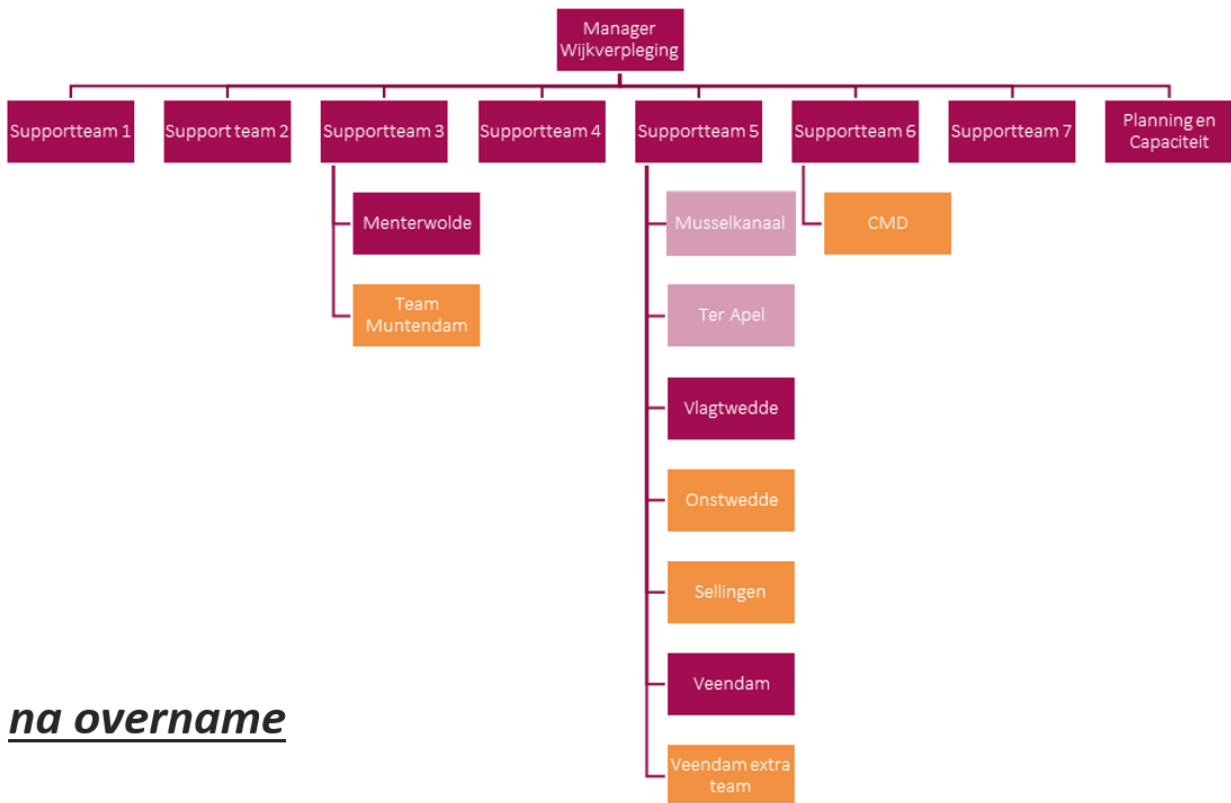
Manager Wijkverpleging

Supportteam 1

Support team 2

Supportteam 3

Supportteam 4

Supportteam 5

Supportteam 6

Supportteam 7

Planning en Capaciteit

Menterwolde

Team Muntendam

Musselkanaal

Ter Apel

Vlagtwedde

Onstwedde

Sellingen

Veendam

Veendam extra team

CMD

na overname